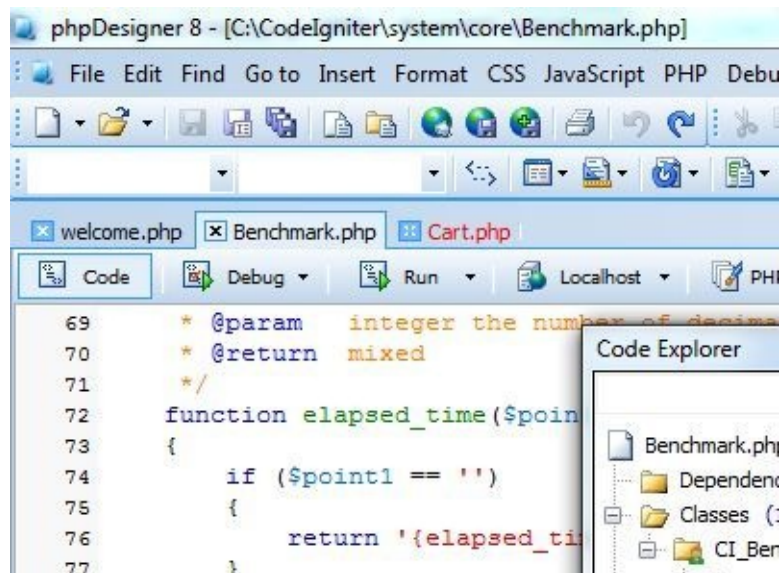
phpDesigner 8 - [C:\CodeIgniter\system\core\Benchmark.php]

File Edit Find Go to Insert Format CSS JavaScript PHP Debu

welcome.php Benchmark.php Cart.php

Code Debug Run Localhost PH

69 * @param integer the numb
70 * @return mixed
71 */
72 function elapsed_time($poin
73 {
74 if ($point1 == '')
75 {
76 return '{elapsed_ti
77 }

Code Explorer

Benchmark.ph
Dependen
Classes (
CI_Be